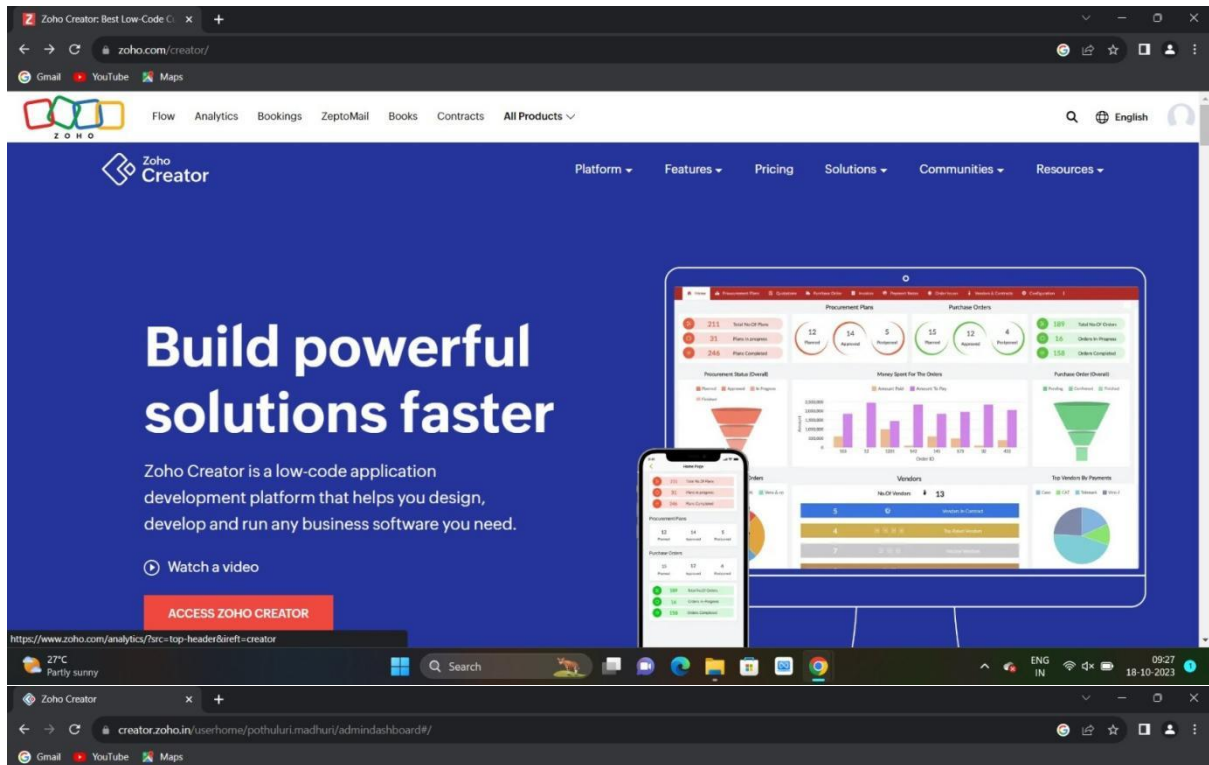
Zoho Creator: Best Low-Code C ×
zoho.com/creator/
Gmail YouTube Maps

ZOHO
Flow Analytics Bookings ZeptoMail Books Contracts All Products
English

Zoho Creator
Platform Features Pricing Solutions Communities Resources

Build powerful solutions faster

Zoho Creator is a low-code application development platform that helps you design, develop and run any business software you need.

Watch a video

ACCESS ZOHO CREATOR

Procurement Plans
Purchase Orders
211
31
246
12
14
5
15
12
4
189
16
158
Procurement Status (Overall)
Money Spent For The Orders
Purchase Order (Overall)
Vendors
No.Of Vendors 13
Top Vendors By Payments

https://www.zoho.com/analytics/?src=top-header&ireft=creator

27°C
Partly sunny
Search
ENG
IN
09:27
18-10-2023

Zoho Creator ×
creator.zoho.in/userhome/pothuluri.madhuri/admindashboard#/
Gmail YouTube Maps